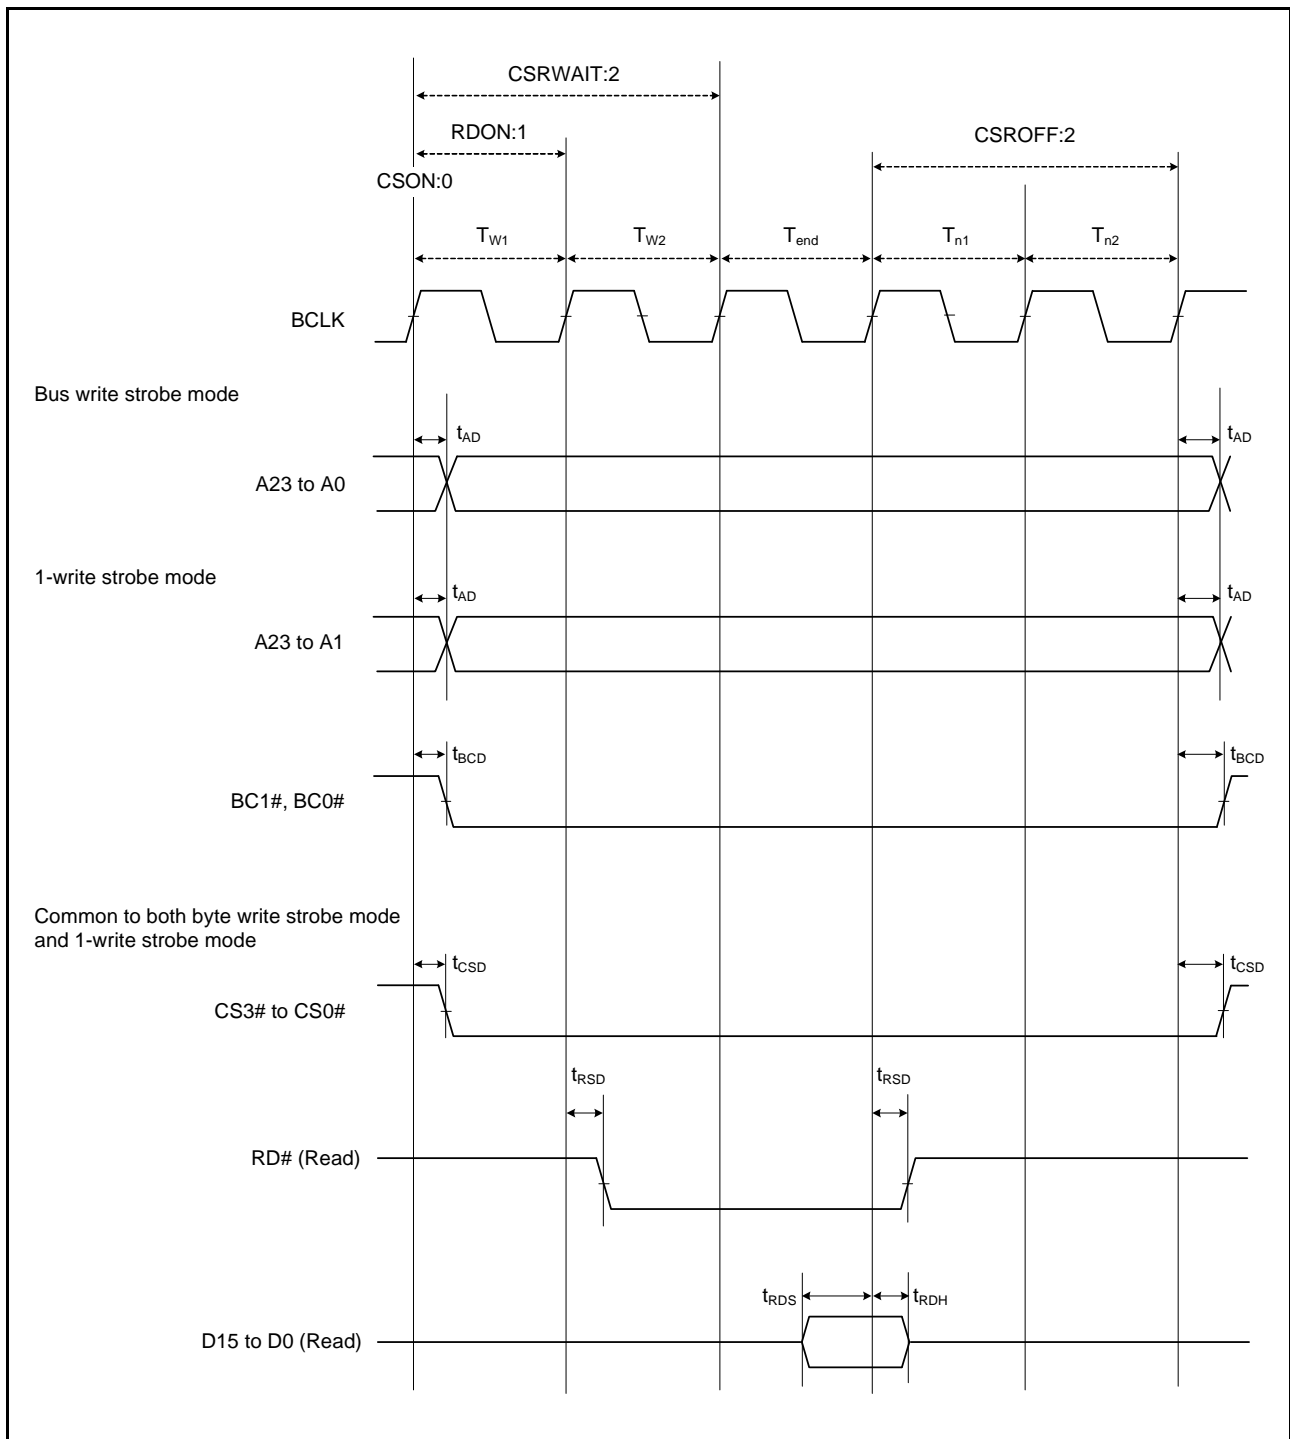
CSRWAIT:2

RDON:1

CSROFF:2

CSON:0

$T_{W1}$ $T_{W2}$ $T_{end}$ $T_{n1}$ $T_{n2}$

BCLK

Bus write strobe mode

$t_{AD}$ $t_{AD}$

A23 to A0

1-write strobe mode

$t_{AD}$ $t_{AD}$

A23 to A1

$t_{BCD}$ $t_{BCD}$

BC1#, BC0#

Common to both byte write strobe mode and 1-write strobe mode

$t_{CSD}$ $t_{CSD}$

CS3# to CS0#

$t_{RSD}$ $t_{RSD}$

RD# (Read)

$t_{RDS}$ $t_{RDH}$

D15 to D0 (Read)